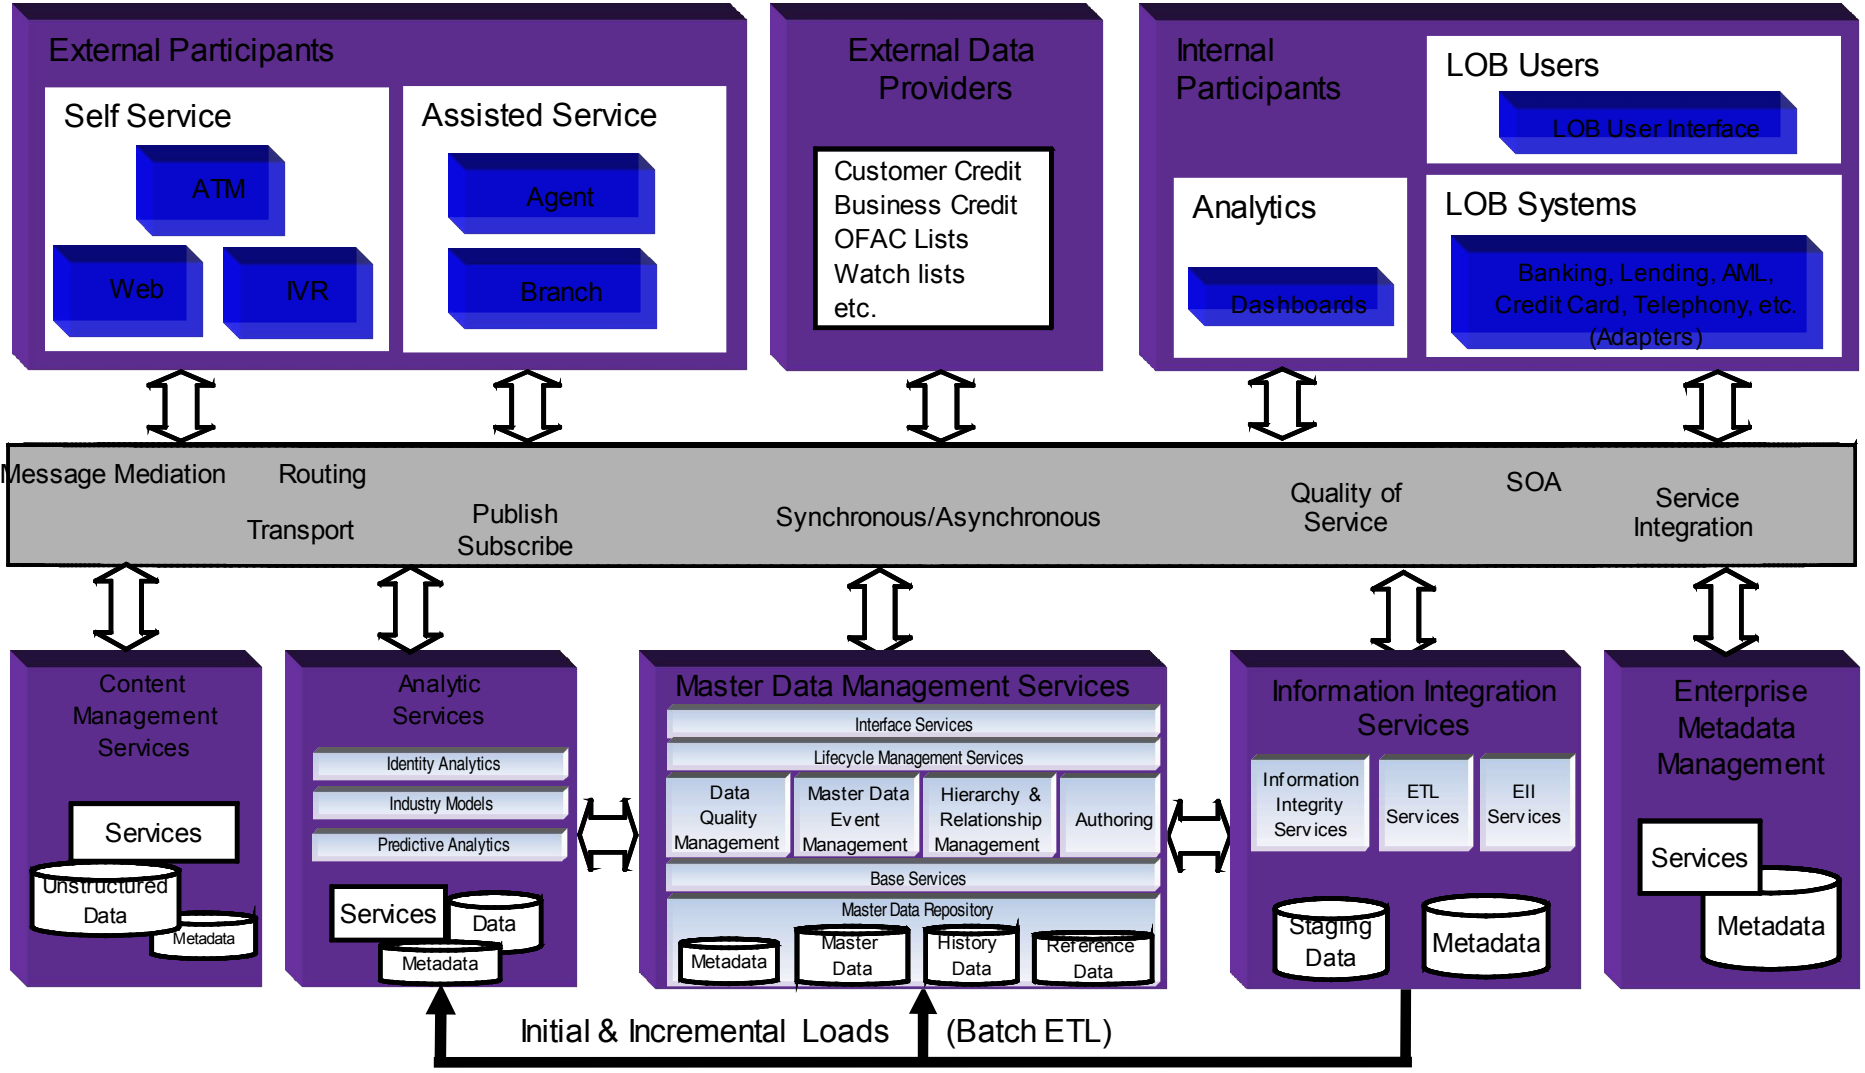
External Participants

Self Service

ATM

Web

IVR

Assisted Service

Agent

Branch

External Data Providers

Customer Credit
Business Credit
OFAC Lists
Watch lists
etc.

Internal Participants

LOB Users

LOB User Interface

Analytics

Dashboards

LOB Systems

Banking, Lending, AML, Credit Card, Telephony, etc. (Adapters)

Message Mediation Routing

Transport Publish Subscribe

Synchronous/Asynchronous

Quality of Service

SOA

Service Integration

Content Management Services

Services

Unstructured Data

Metadata

Analytic Services

Identity Analytics

Industry Models

Predictive Analytics

Services

Data

Metadata

Master Data Management Services

Interface Services

Lifecycle Management Services

Data Quality Management

Master Data Event Management

Hierarchy & Relationship Management

Authoring

Base Services

Master Data Repository

Metadata

Master Data

History Data

Reference Data

Information Integration Services

Information Integrity Services

ETL Services

EII Services

Staging Data

Metadata

Enterprise Metadata Management

Services

Metadata

Initial & Incremental Loads (Batch ETL)